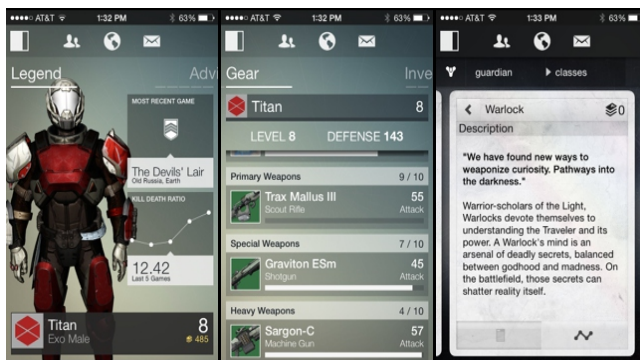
••••○ AT&T 1:32 PM 63%

Legend Adv

MOST RECENT GAME

The Devils' Lair
Old Russia, Earth

KILL DEATH RATIO

12.42
Last 5 Games

Titan
Exo Male
8
485

••••○ AT&T 1:32 PM 63%

Gear Inve

Titan 8

LEVEL 8 DEFENSE 143

Primary Weapons 9 / 10

Trax Mallus III
Scout Rifle
55
Attack

Special Weapons 7 / 10

Graviton ESm
Shotgun
45
Attack

Heavy Weapons 4 / 10

Sargon-C
Machine Gun
57
Attack

••••○ AT&T 1:33 PM 63%

guardian classes

Warlock 0

Description

"We have found new ways to weaponize curiosity. Pathways into the darkness."

Warrior-scholars of the Light, Warlocks devote themselves to understanding the Traveler and its power. A Warlock's mind is an arsenal of deadly secrets, balanced between godhood and madness. On the battlefield, those secrets can shatter reality itself.